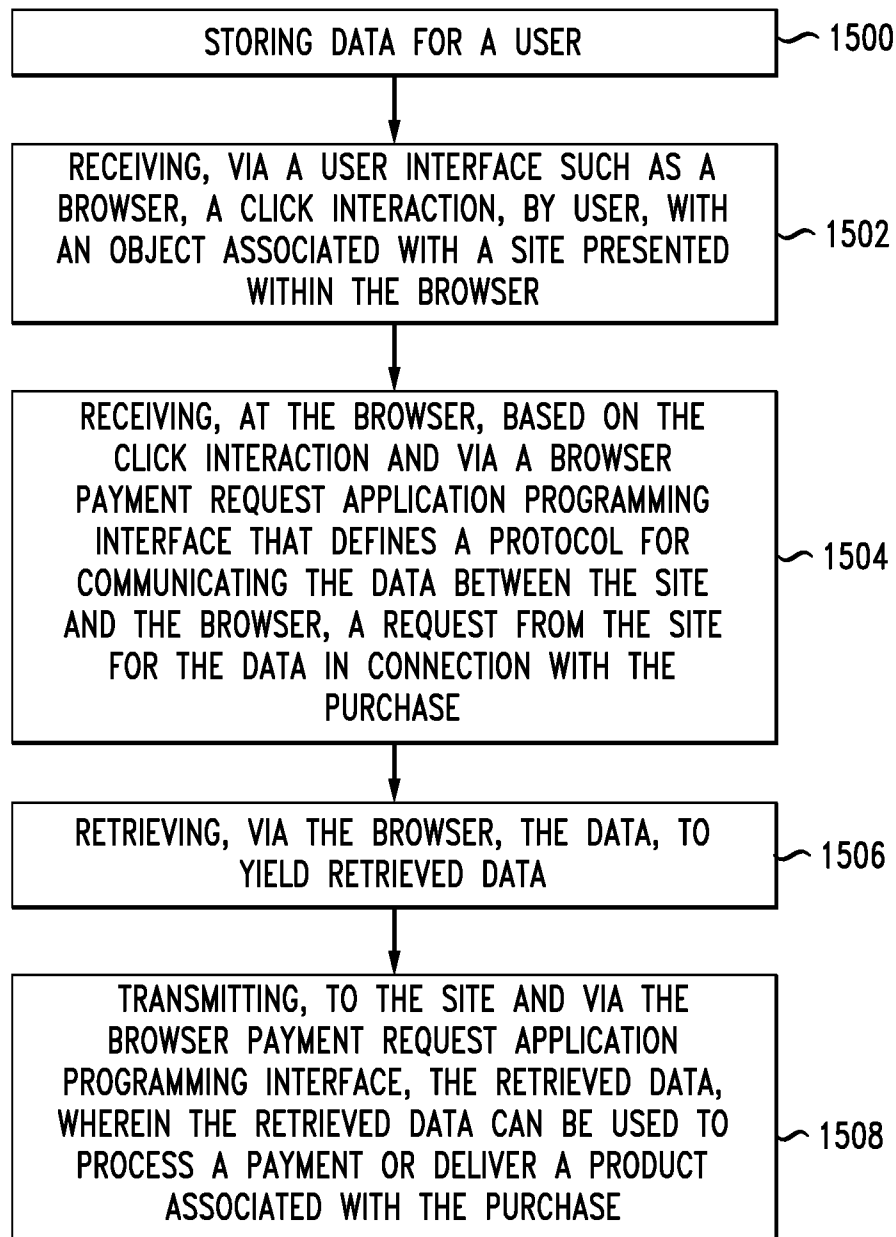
STORING DATA FOR A USER

1500

RECEIVING, VIA A USER INTERFACE SUCH AS A BROWSER, A CLICK INTERACTION, BY USER, WITH AN OBJECT ASSOCIATED WITH A SITE PRESENTED WITHIN THE BROWSER

1502

RECEIVING, AT THE BROWSER, BASED ON THE CLICK INTERACTION AND VIA A BROWSER PAYMENT REQUEST APPLICATION PROGRAMMING INTERFACE THAT DEFINES A PROTOCOL FOR COMMUNICATING THE DATA BETWEEN THE SITE AND THE BROWSER, A REQUEST FROM THE SITE FOR THE DATA IN CONNECTION WITH THE PURCHASE

1504

RETRIEVING, VIA THE BROWSER, THE DATA, TO YIELD RETRIEVED DATA

1506

TRANSMITTING, TO THE SITE AND VIA THE BROWSER PAYMENT REQUEST APPLICATION PROGRAMMING INTERFACE, THE RETRIEVED DATA, WHEREIN THE RETRIEVED DATA CAN BE USED TO PROCESS A PAYMENT OR DELIVER A PRODUCT ASSOCIATED WITH THE PURCHASE

1508